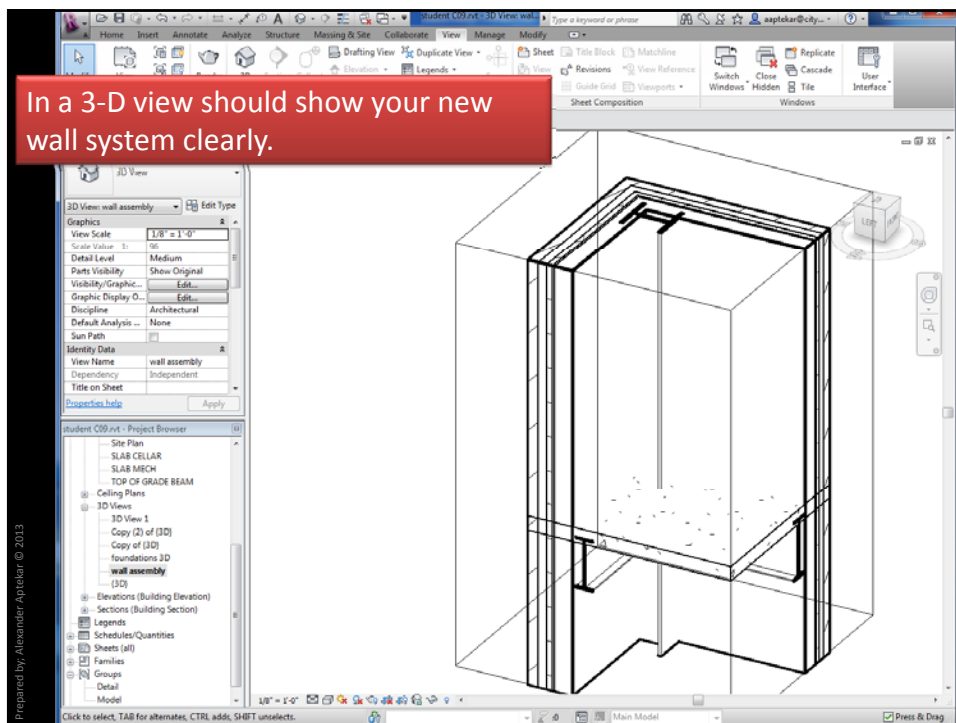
student C09.rvt - 3D View: wall... Type a keyword or phrase aaptekar@city...

Home Insert Annotate Analyze Structure Massing & Site Collaborate View Manage Modify

Drafting View Duplicate View Elevation Legends Sheet Title Block Matchline View Revisions View Reference Guide Grid Viewports Sheet Composition Switch Windows Close Hidden Replicate Cascade Tile Windows User Interface

In a 3-D view should show your new wall system clearly.

3D View

3D View: wall assembly Edit Type

| Graphics | |
|---|---|
| View Scale | 1/8" = 1'-0" |
| Scale Value 1: | 96 |
| Detail Level | Medium |
| Parts Visibility | Show Original |
| Visibility/Graphic... | Edit... |
| Graphic Display O... | Edit... |
| Discipline | Architectural |
| Default Analysis ... | None |
| Sun Path | |
| Identity Data | |
| View Name | wall assembly |
| Dependency | Independent |
| Title on Sheet | |

Properties help Apply

student C09.rvt - Project Browser
Site Plan
SLAB CELLAR
SLAB MECH
TOP OF GRADE BEAM
Ceiling Plans
3D Views
3D View 1
Copy (2) of {3D}
Copy of {3D}
foundations 3D
wall assembly
{3D}
Elevations (Building Elevation)
Sections (Building Section)
Legends
Schedules/Quantities
Sheets (all)
Families
Groups
Detail
Model

1/8" = 1'-0"

Click to select, TAB for alternates, CTRL adds, SHIFT unselects. :0 Main Model Press & Drag

Prepared by; Alexander Aptekar © 2013